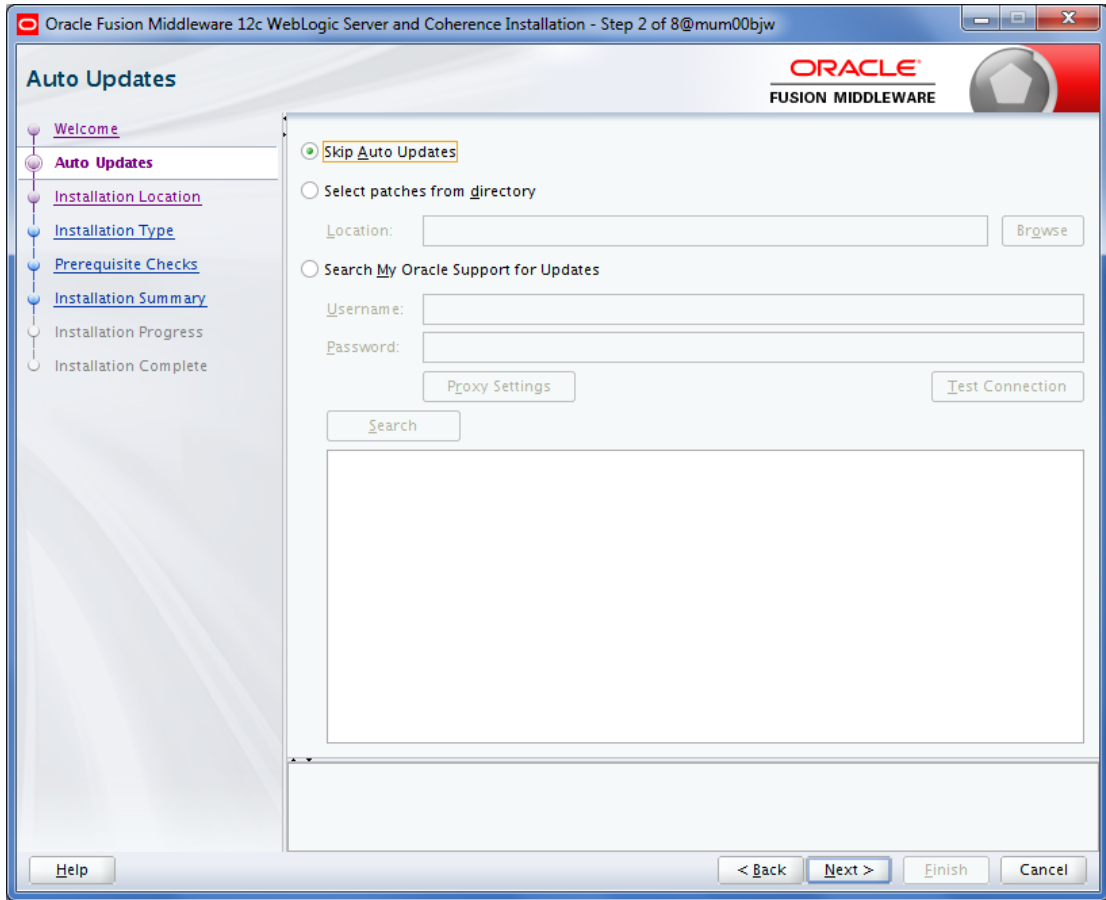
Oracle Fusion Middleware 12c WebLogic Server and Coherence Installation - Step 2 of 8@mum00bjw

Auto Updates

ORACLE
FUSION MIDDLEWARE

Welcome
Auto Updates
Installation Location
Installation Type
Prerequisite Checks
Installation Summary
Installation Progress
Installation Complete

Skip Auto Updates
Select patches from directory
Location:
Browse
Search My Oracle Support for Updates
Username:
Password:
Proxy Settings
Test Connection
Search

Help
< Back
Next >
Finish
Cancel